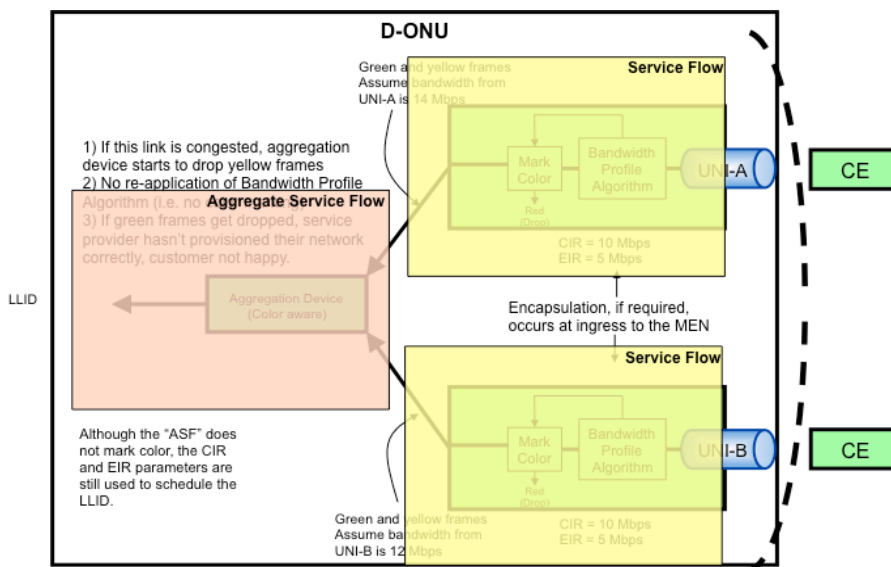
D-ONU

Green and yellow frames Assume bandwidth from UNI-A is 14 Mbps

Service Flow

1) If this link is congested, aggregation device starts to drop yellow frames
2) No re-application of Bandwidth Profile Algorithm (i.e. no
3) If green frames get dropped, service provider hasn't provisioned their network correctly, customer not happy.

Aggregate Service Flow

Mark Color

Bandwidth Profile Algorithm

Red (Drop)

UNI-A

CE

CIR = 10 Mbps
EIR = 5 Mbps

LLID

Aggregation Device (Color aware)

Encapsulation, if required, occurs at ingress to the MEN

Service Flow

Mark Color

Bandwidth Profile Algorithm

Red (Drop)

UNI-B

CE

Although the "ASF" does not mark color, the CIR and EIR parameters are still used to schedule the LLID.

Green and yellow frames Assume bandwidth from UNI-B is 12 Mbps

CIR = 10 Mbps
EIR = 5 Mbps